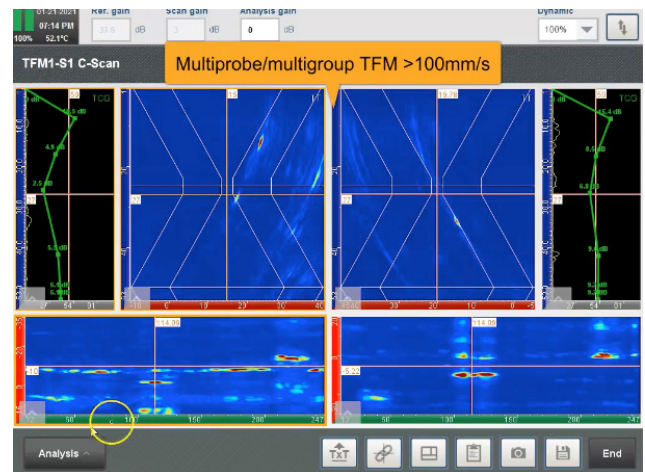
01-21-2021
07:14 PM
100% 52.1°C
Ref. gain
30.6 dB
Scan gain
3 dB
Analysis gain
0 dB
Dynamic
100%

TFM1-S1 C-Scan
Multiprobe/multigroup TFM >100mm/s

TCG
16.5 dB
4.9 dB
2.5 dB
3.5 dB
5.4 dB
6.9 dB
19.78
TCG
15.4 dB
8.6 dB
6.9 dB
9.4 dB
8.3 dB
6.9 dB

114.00
114.00
-5.22
50
100
150
200
247
50
100
150
200
247

Analysis
End